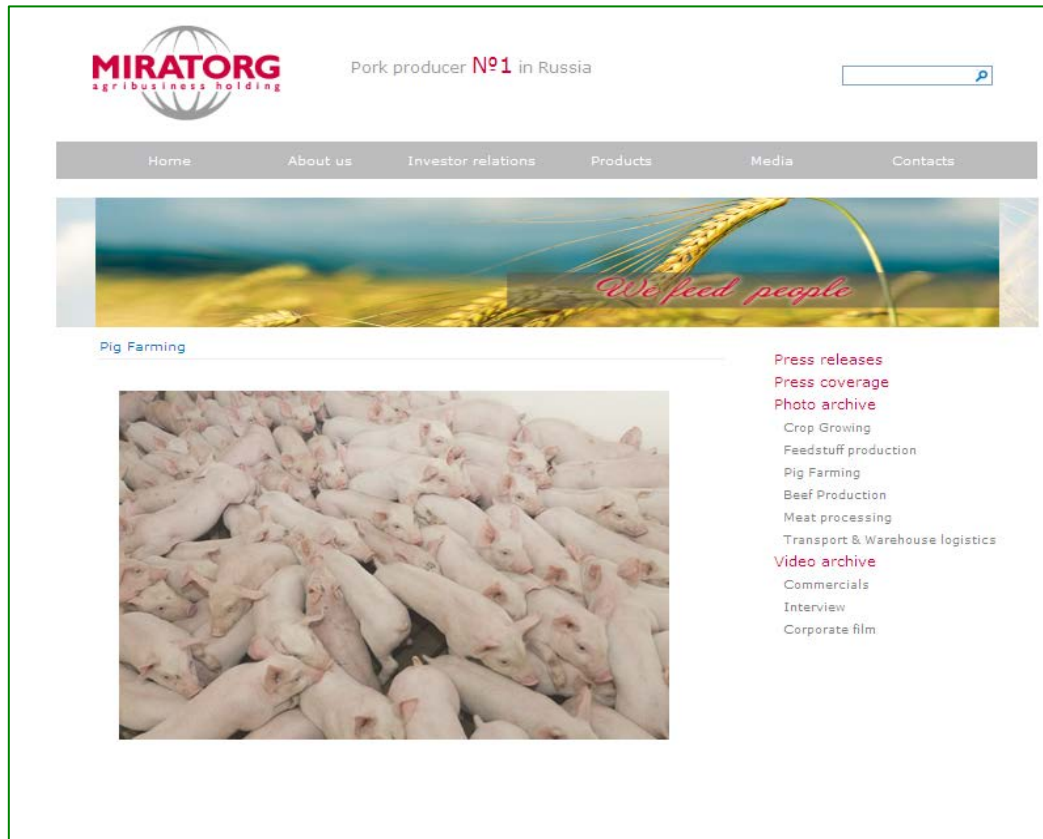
MIRATORG
agribusiness holding

Pork producer №1 in Russia

Home About us Investor relations Products Media Contacts

We feed people

Pig Farming

Press releases
Press coverage
Photo archive
Crop Growing
Feedstuff production
Pig Farming
Beef Production
Meat processing
Transport & Warehouse logistics
Video archive
Commercials
Interview
Corporate film